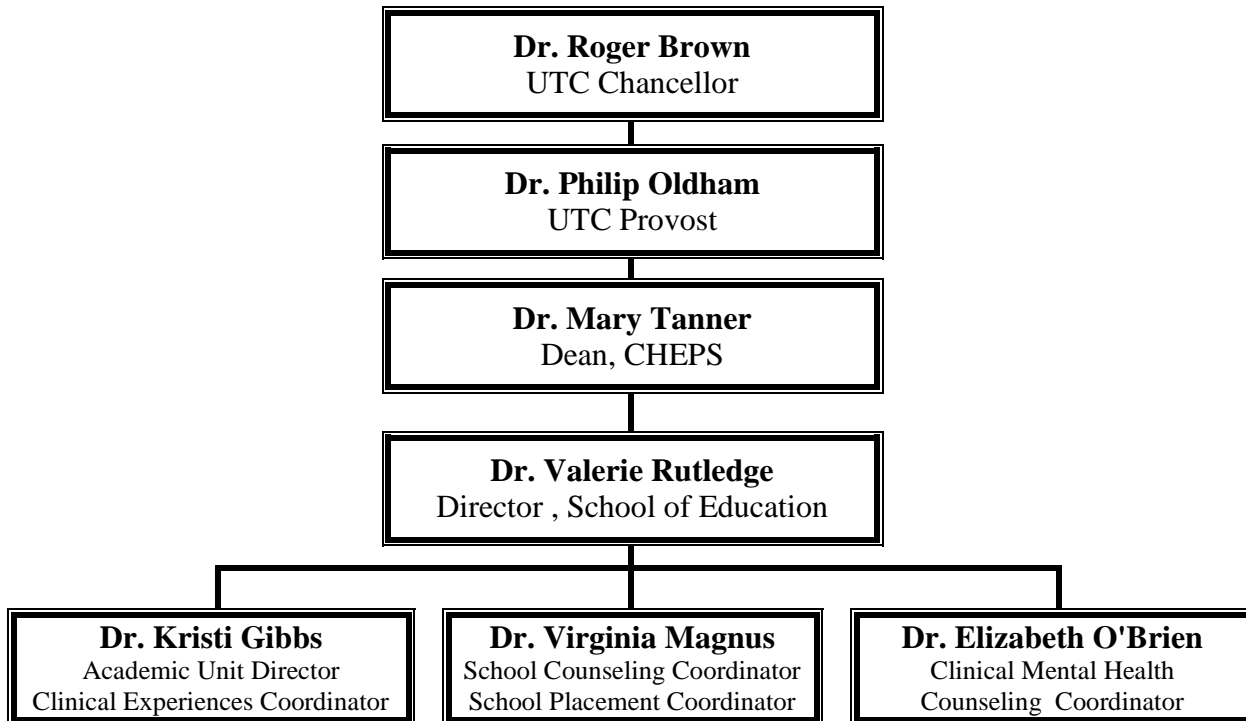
**Dr. Roger Brown**
UTC Chancellor

**Dr. Philip Oldham**
UTC Provost

**Dr. Mary Tanner**
Dean, CHEPS

**Dr. Valerie Rutledge**
Director , School of Education

**Dr. Kristi Gibbs**
Academic Unit Director
Clinical Experiences Coordinator

**Dr. Virginia Magnus**
School Counseling Coordinator
School Placement Coordinator

**Dr. Elizabeth O'Brien**
Clinical Mental Health
Counseling Coordinator